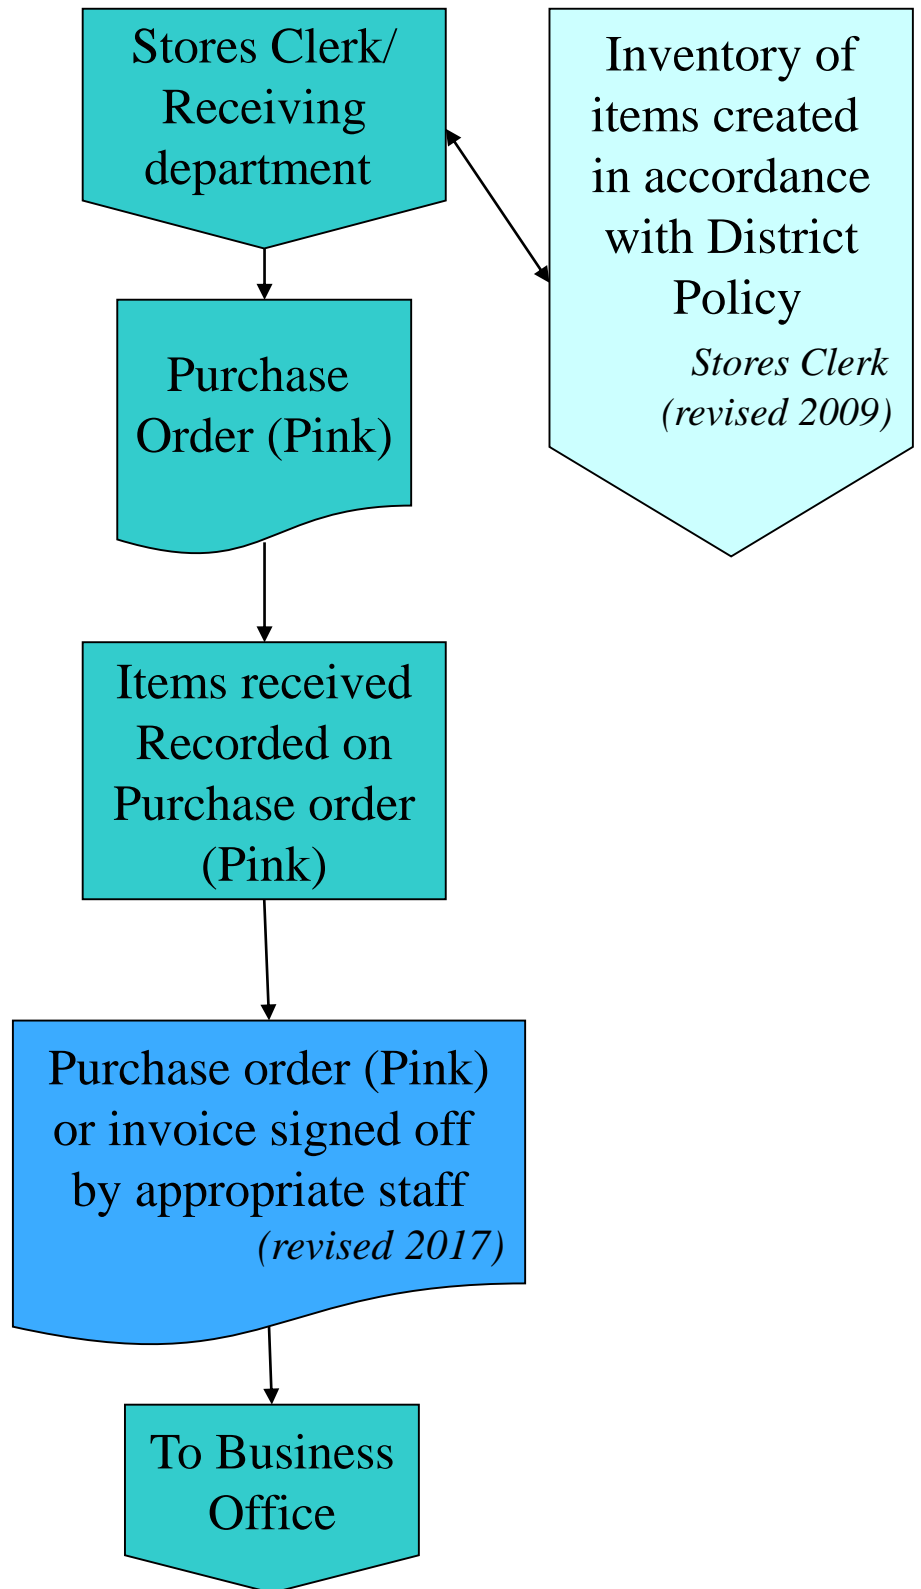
Stores Clerk/ Receiving department

Inventory of items created in accordance with District Policy
*Stores Clerk (revised 2009)*

Purchase Order (Pink)

Items received Recorded on Purchase order (Pink)

Purchase order (Pink) or invoice signed off by appropriate staff
*(revised 2017)*

To Business Office